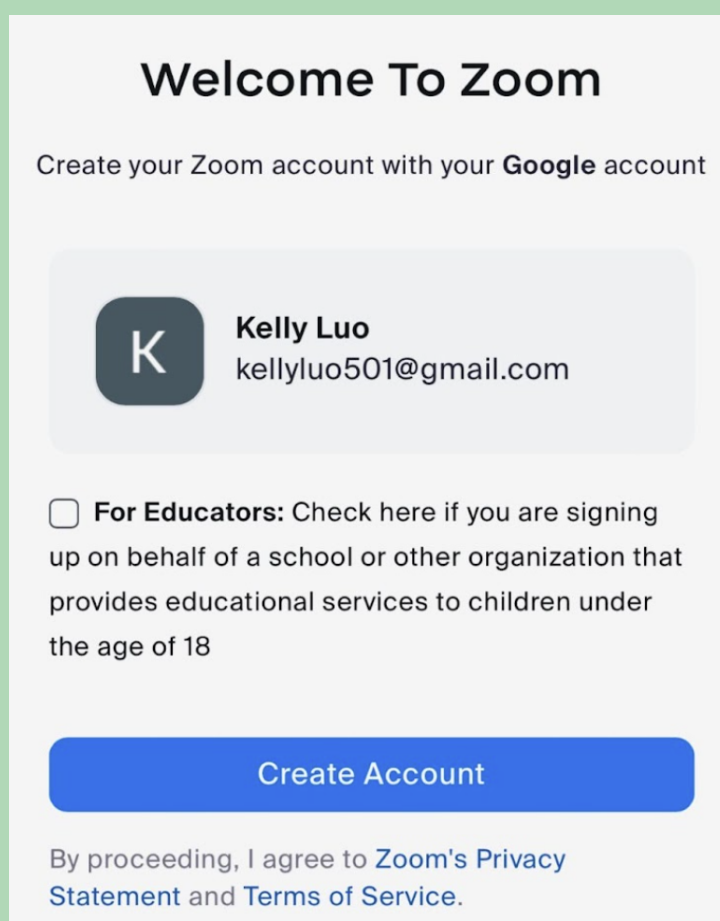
Welcome To Zoom

Create your Zoom account with your Google account

K

Kelly Luo
kellyluo501@gmail.com

For Educators: Check here if you are signing up on behalf of a school or other organization that provides educational services to children under the age of 18

Create Account

By proceeding, I agree to Zoom's Privacy Statement and Terms of Service.